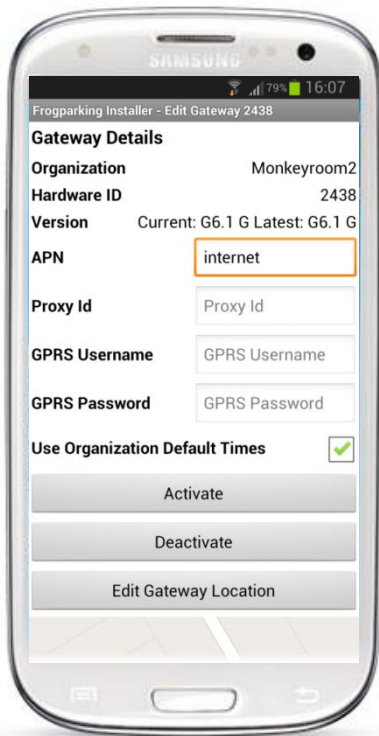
SAMSUNG

79% 16:07

Frogparking Installer - Edit Gateway 2438

Gateway Details

| | |
|---|---|
| Organization | Monkeyroom2 |
| Hardware ID | 2438 |
| Version | Current: G6.1 G Latest: G6.1 G |
| APN | internet |
| Proxy Id | Proxy Id |
| GPRS Username | GPRS Username |
| GPRS Password | GPRS Password |

Use Organization Default Times

Activate

Deactivate

Edit Gateway Location